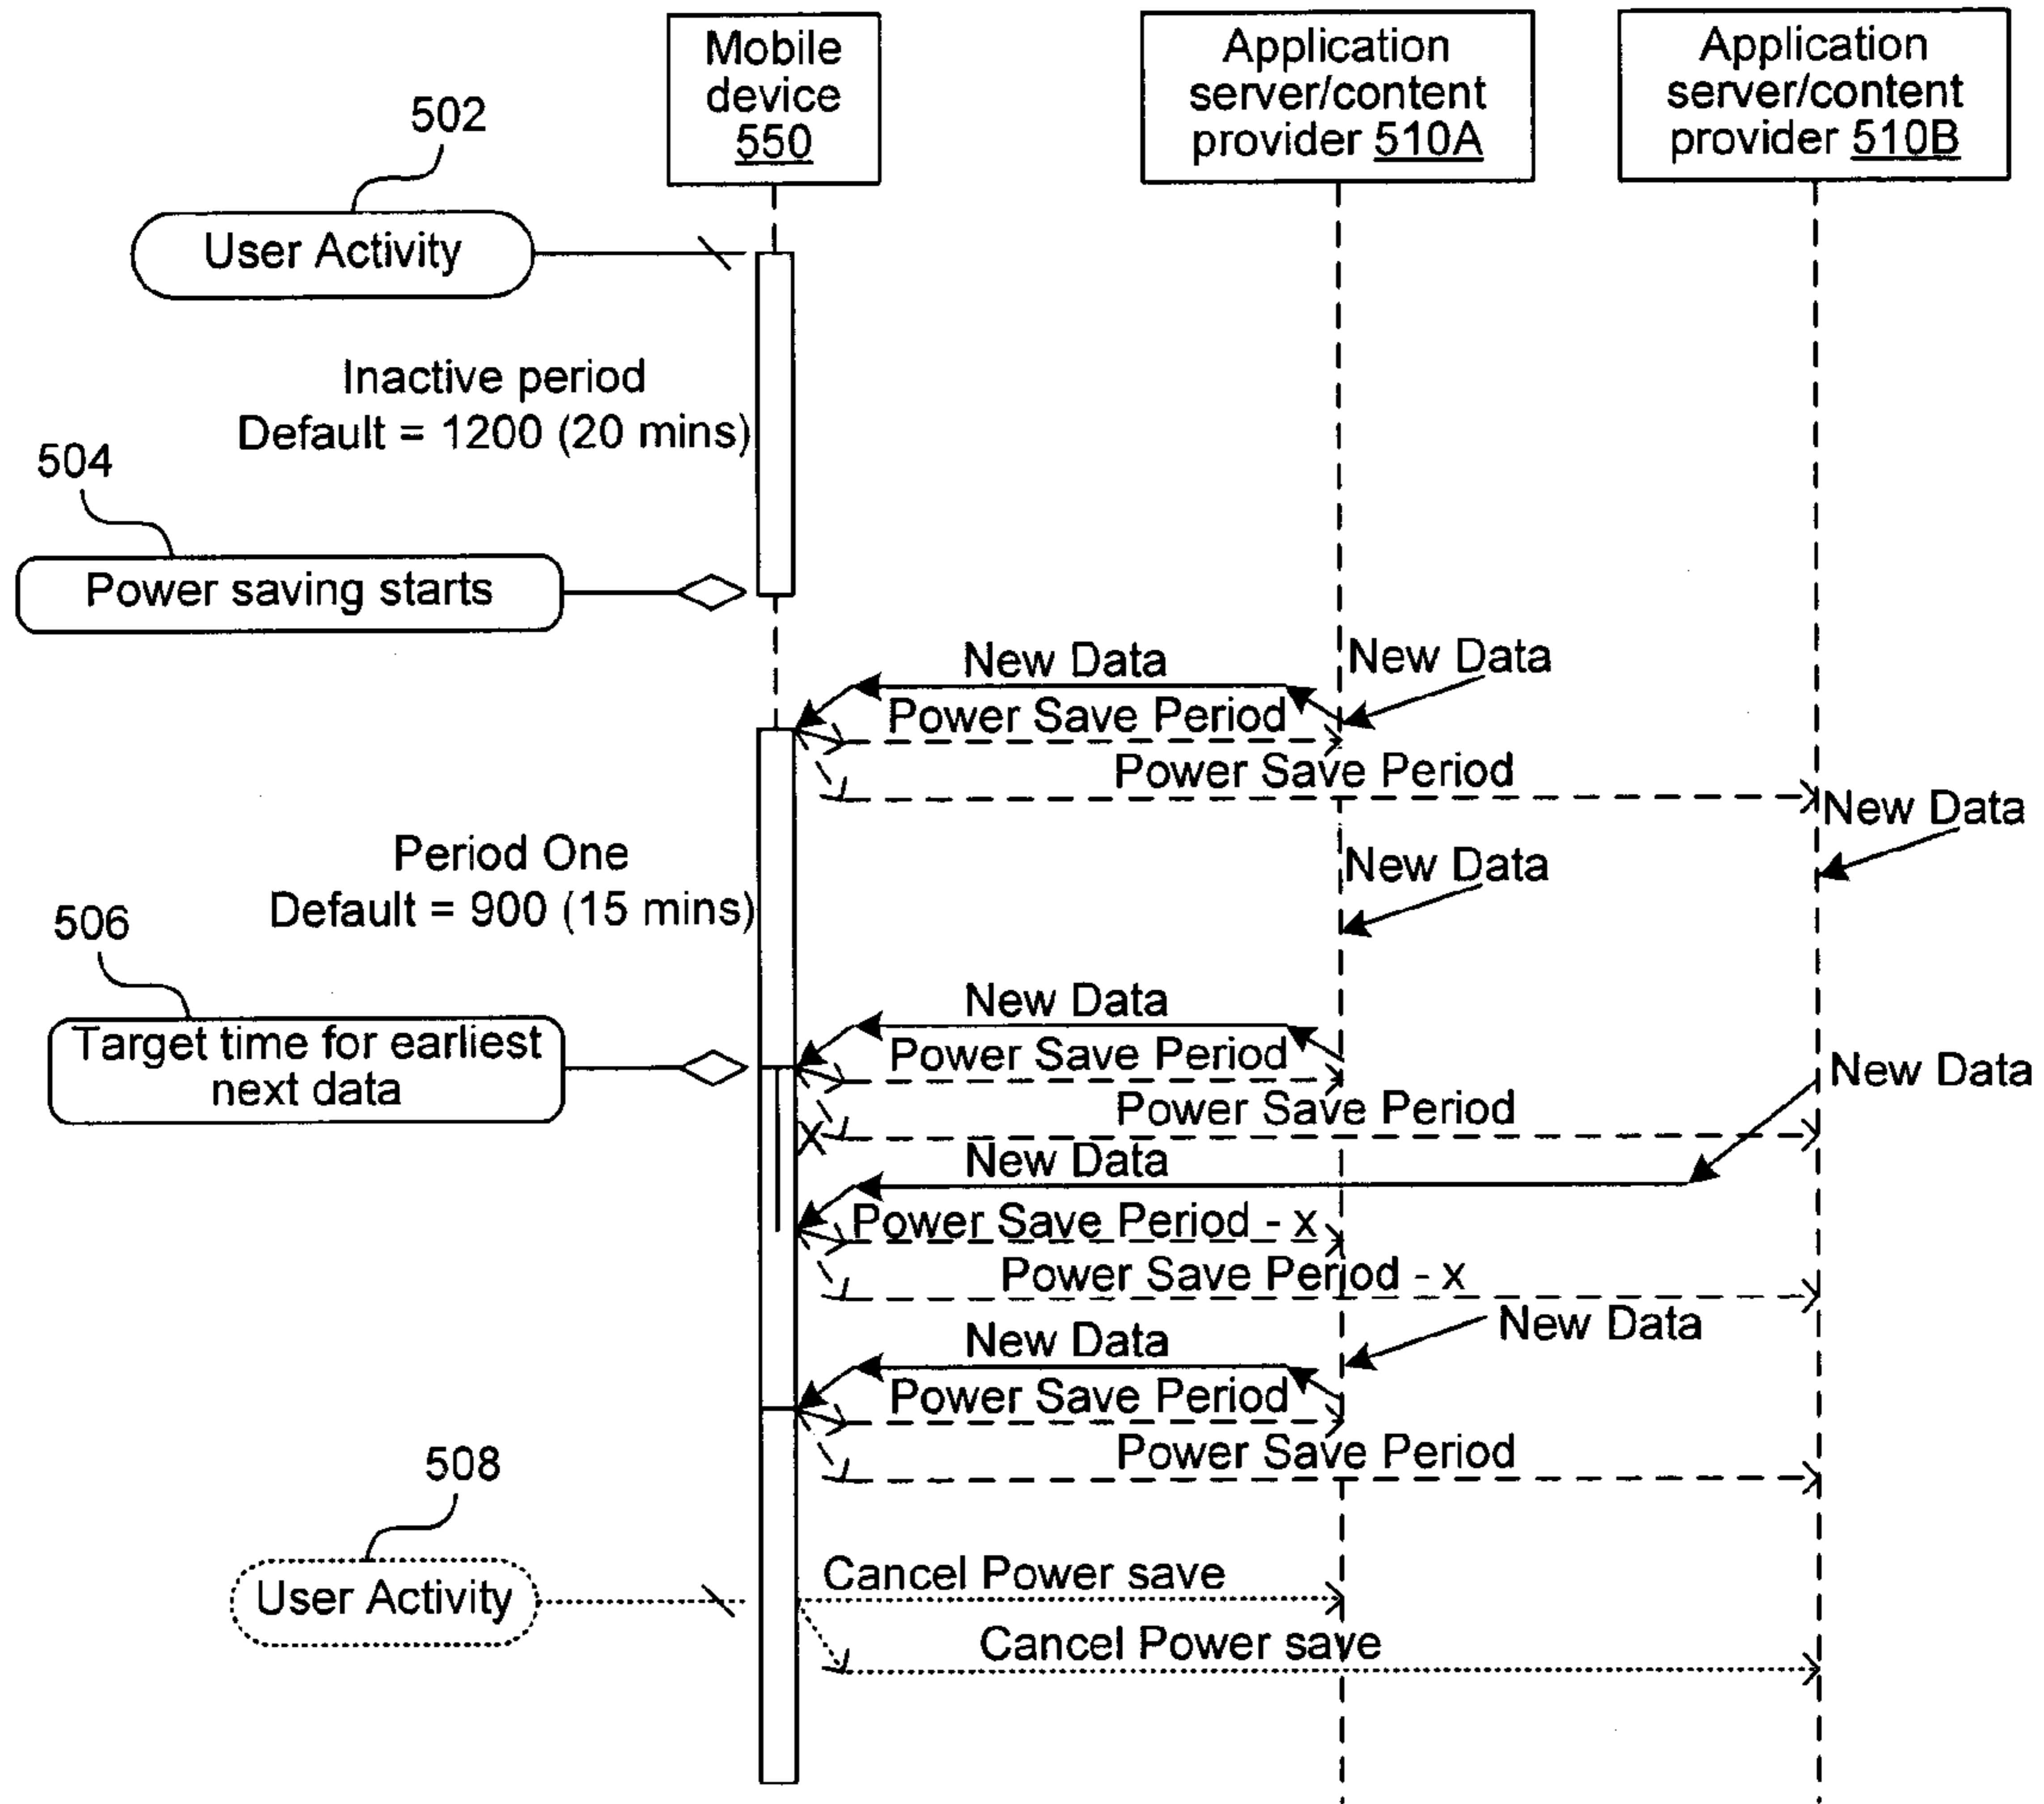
Mobile device 550

Application server/content provider 510A

Application server/content provider 510B

502

User Activity

Inactive period
Default = 1200 (20 mins)

504

Power saving starts

New Data

New Data

Power Save Period

Power Save Period

New Data

Period One
Default = 900 (15 mins)

New Data

506

New Data

Power Save Period

Target time for earliest next data

New Data

Power Save Period

New Data

Power Save Period - x

Power Save Period - x

New Data

New Data

Power Save Period

Power Save Period

508

Cancel Power save

User Activity

Cancel Power save